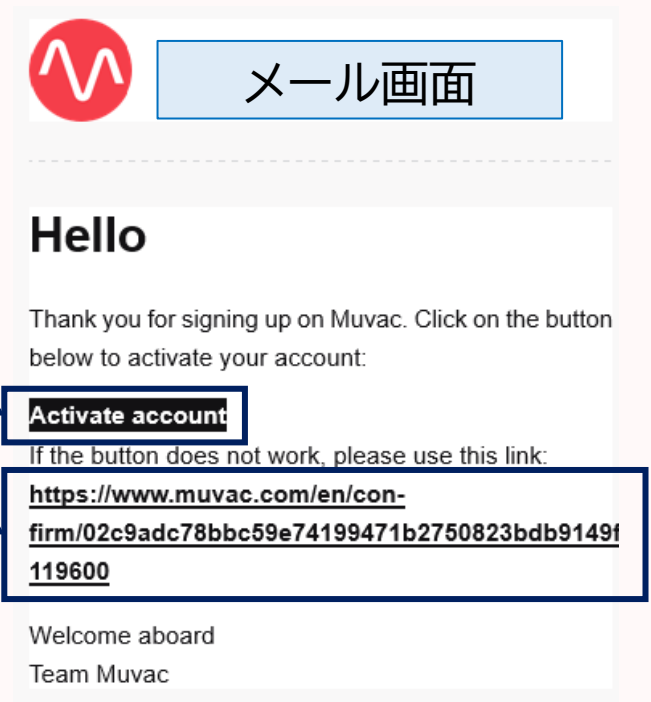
メール画面

Hello

Thank you for signing up on Muvac. Click on the button below to activate your account:

Activate account

If the button does not work, please use this link:

https://www.muvac.com/en/con-firm/02c9adc78bbc59e74199471b2750823bdb9149f119600

Welcome aboard
Team Muvac